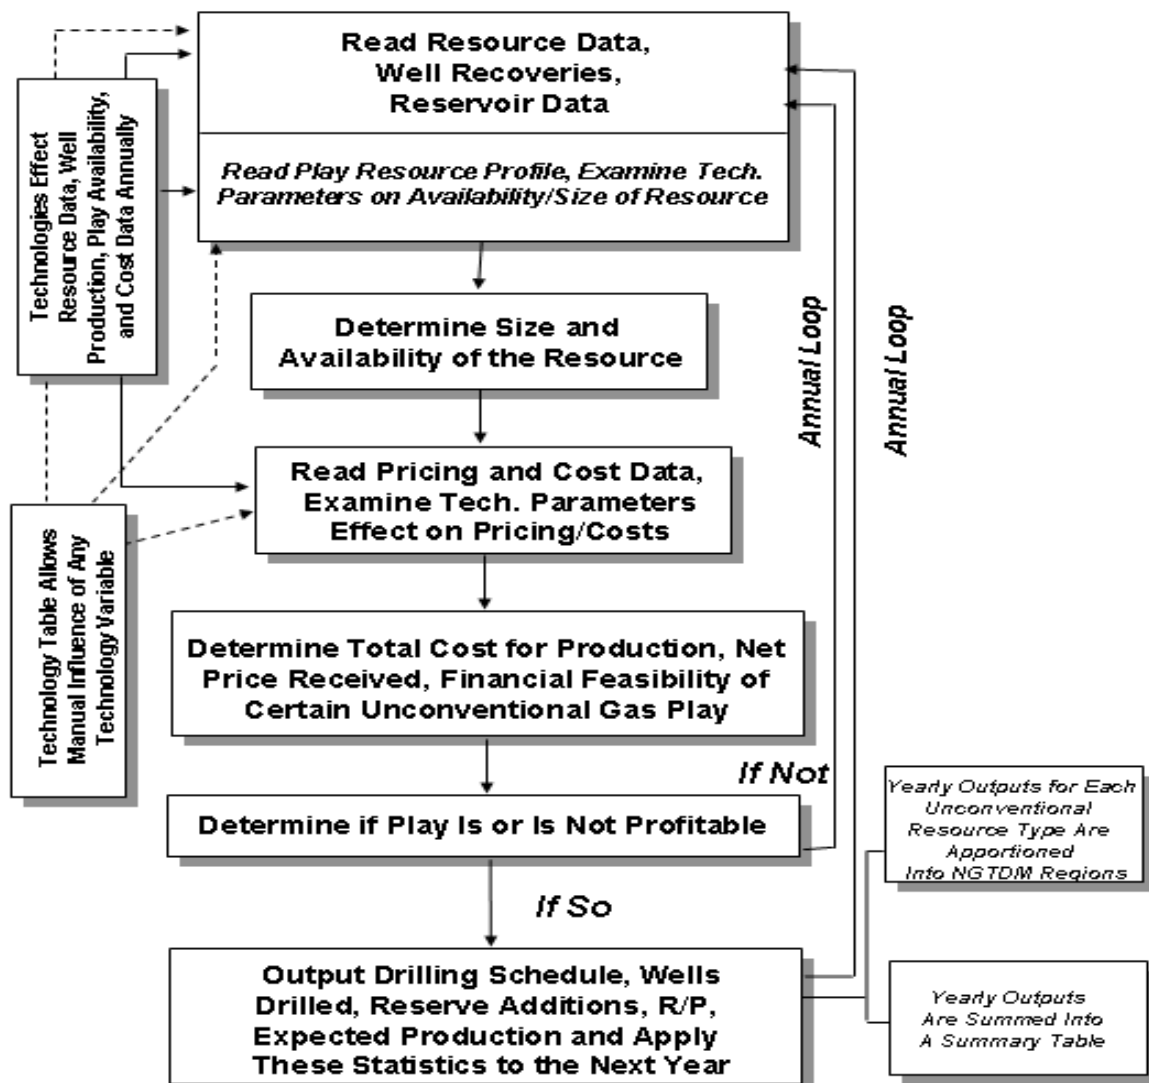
Technologies Effect Resource Data, Well Production, Play Availability, and Cost Data Annually

Read Resource Data, Well Recoveries, Reservoir Data

Read Play Resource Profile, Examine Tech. Parameters on Availability/Size of Resource

Determine Size and Availability of the Resource

Annual Loop

Annual Loop

Technology Table Allows Manual Influence of Any Technology Variable

Read Pricing and Cost Data, Examine Tech. Parameters Effect on Pricing/Costs

Determine Total Cost for Production, Net Price Received, Financial Feasibility of Certain Unconventional Gas Play

If Not

Determine if Play Is or Is Not Profitable

Yearly Outputs for Each Unconventional Resource Type Are Apportioned Into NGTDM Regions

If So

Output Drilling Schedule, Wells Drilled, Reserve Additions, R/P, Expected Production and Apply These Statistics to the Next Year

Yearly Outputs Are Summed Into A Summary Table